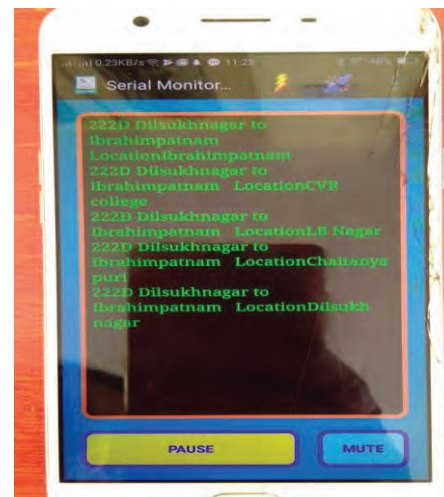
0.23KB/s 11:25

Serial Monitor...

222D Dilsukhnagar to Ibrahimpatnam Locationibrahimpatnam
222D Dilsukhnagar to Ibrahimpatnam LocationCVR college
222D Dilsukhnagar to Ibrahimpatnam LocationLB Nagar
222D Dilsukhnagar to Ibrahimpatnam LocationChaitanya puri
222D Dilsukhnagar to Ibrahimpatnam LocationDilsukh nagar

PAUSE

MUTE